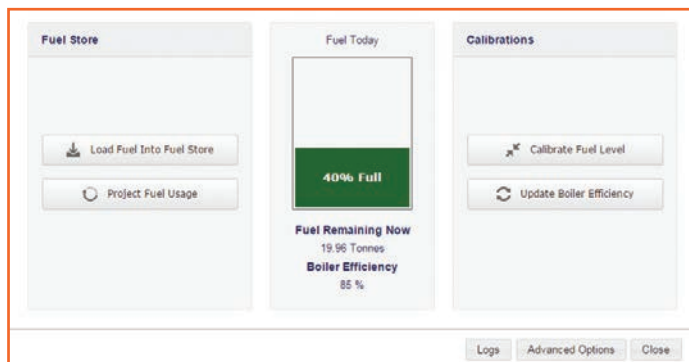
Fuel Store

Load Fuel Into Fuel Store

Project Fuel Usage

Fuel Today

40% Full

Fuel Remaining Now
19.96 Tonnes
Boiler Efficiency
85 %

Calibrations

Calibrate Fuel Level

Update Boiler Efficiency

Logs Advanced Options Close